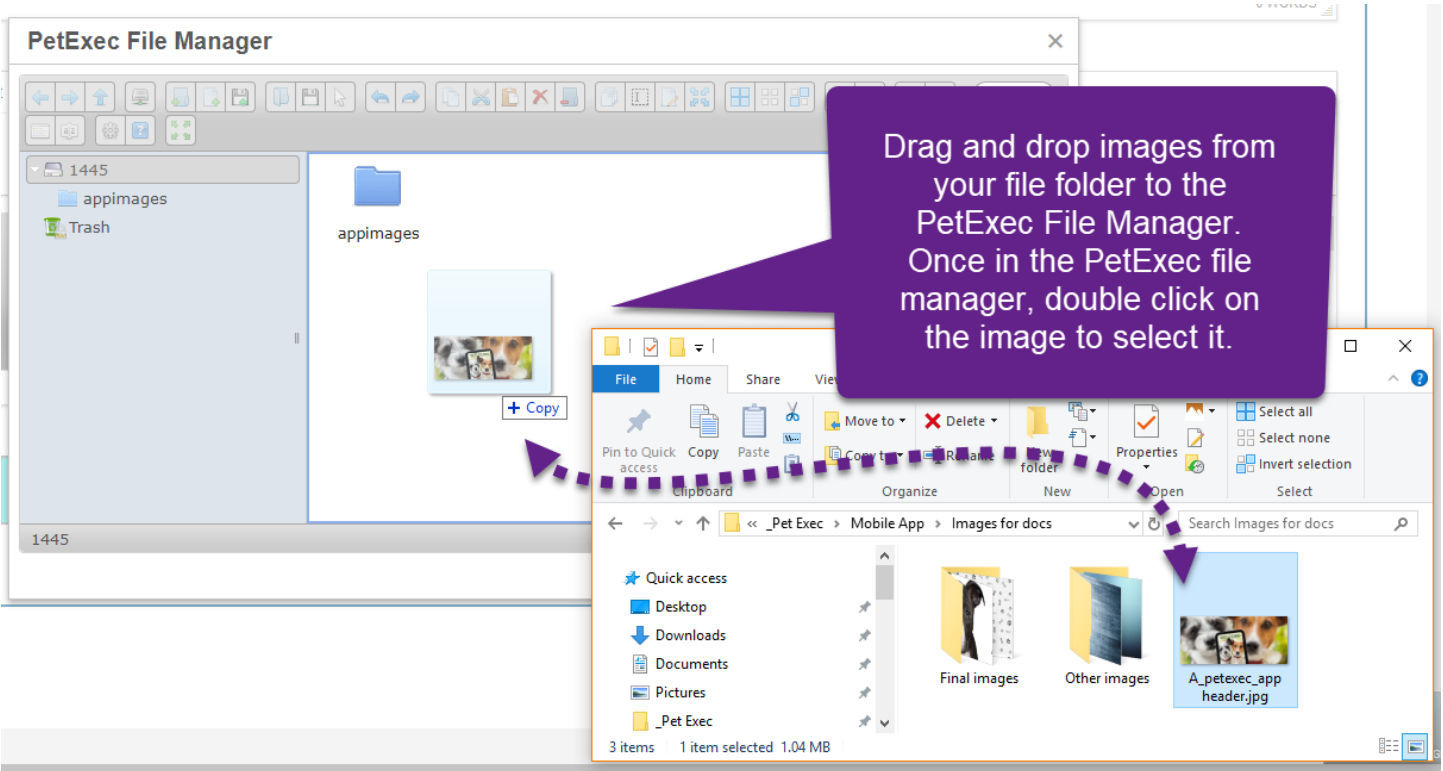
PetExec File Manager

1445
appimages
Trash

appimages

+ Copy

1445

Drag and drop images from your file folder to the PetExec File Manager. Once in the PetExec file manager, double click on the image to select it.

File Home Share View

Pin to Quick access Copy Paste
Clipboard

Move to Delete
Copy to Rename
Organize

New folder
New

Properties
Open

Select all
Select none
Invert selection
Select

« _Pet Exec › Mobile App › Images for docs

Search Images for docs

Quick access
Desktop
Downloads
Documents
Pictures
_Pet Exec

Final images
Other images
A_petexec_app header.jpg

3 items 1 item selected 1.04 MB